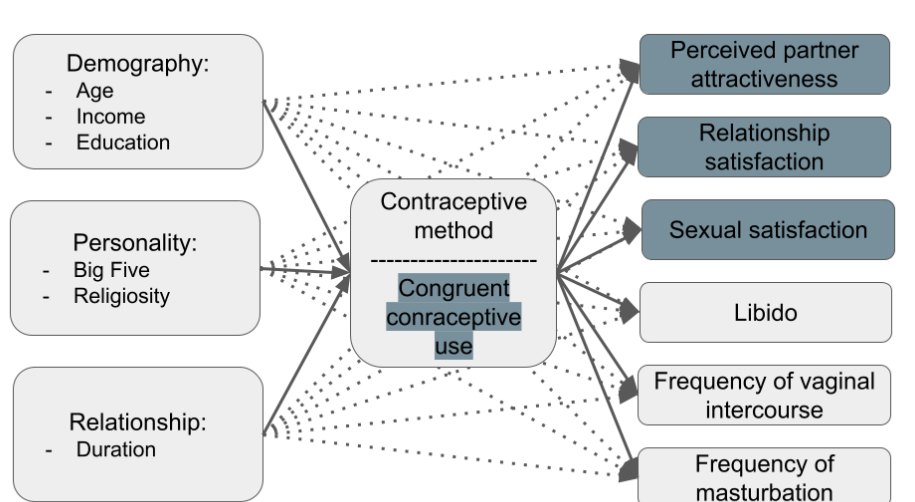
Demography:
- Age
- Income
- Education

Personality:
- Big Five
- Religiosity

Relationship:
- Duration

Contraceptive method
---------------------
Congruent conraceptive use

Perceived partner attractiveness

Relationship satisfaction

Sexual satisfaction

Libido

Frequency of vaginal intercourse

Frequency of masturbation